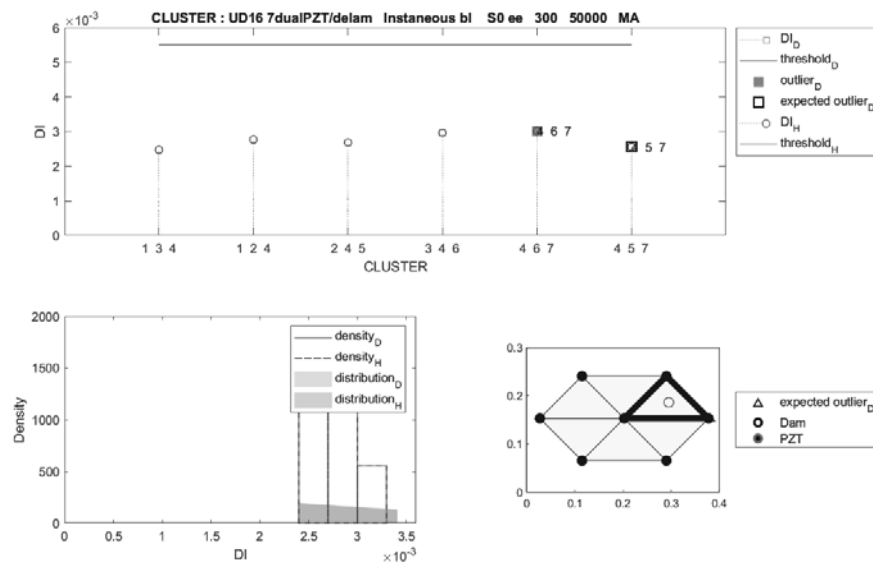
CLUSTER : UD16 7dualPZT/delam Instaneous bl S0 ee 300 50000 MA

$\times 10^{-3}$

6
5
4
3
2
1
0

DI

1 3 4
1 2 4
2 4 5
3 4 6
4 6 7
4 5 7

4 6 7
5 7

CLUSTER

$DI_D$
$threshold_D$
$outlier_D$
expected $outlier_D$
$DI_H$
$threshold_H$

2000
1500
1000
500
0

Density

$density_D$
$density_H$
$distribution_D$
$distribution_H$

0 0.5 1 1.5 2 2.5 3 3.5

DI

$\times 10^{-3}$

0.3
0.2
0.1
0

0 0.1 0.2 0.3 0.4

expected $outlier_D$
Dam
PZT